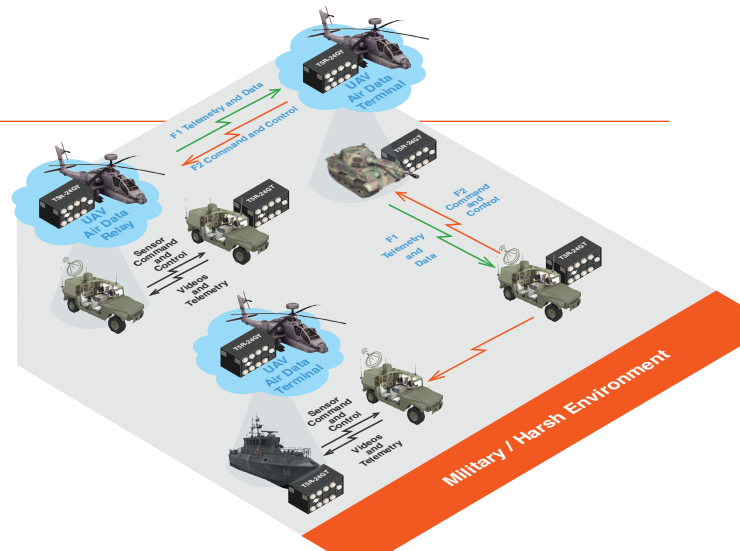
TSR-24GT

UAV Air Data Terminal

F1 Telemetry and Data

F2 Command and Control

TSR-24GT

UAV Air Data Relay

TSR-24GT

TSR-24GT

F2 Command and Control

F1 Telemetry and Data

Sensor Command and Control

Videos and Telemetry

TSR-24GT

TSR-24GT

UAV Air Data Terminal

Sensor Command and Control

Videos and Telemetry

TSR-24GT

Military / Harsh Environment